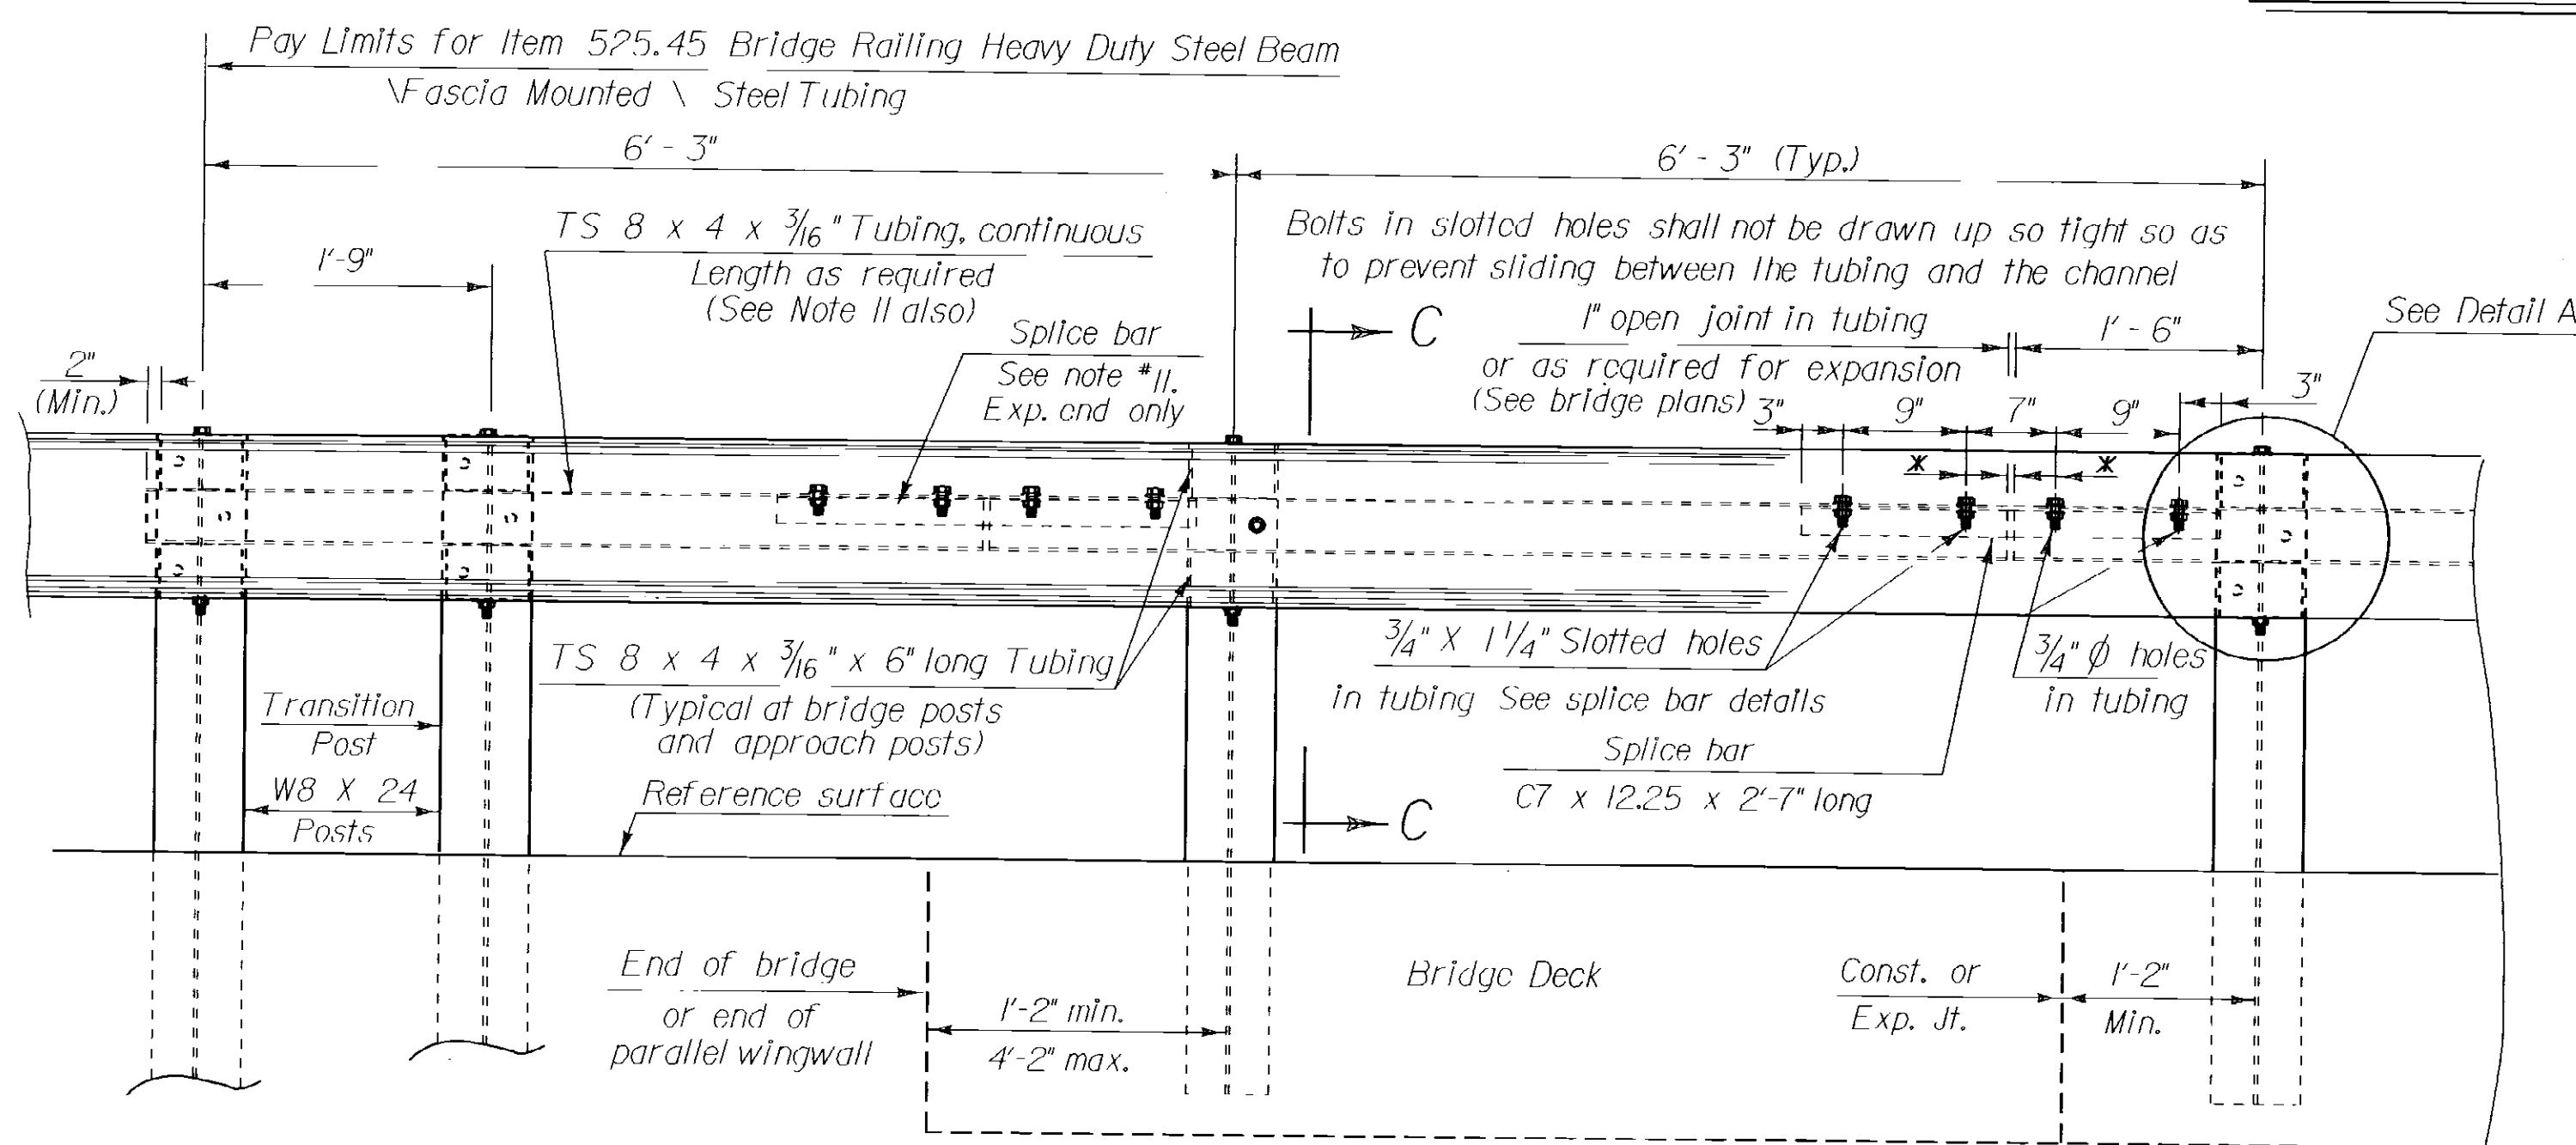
Pay Limits for Item 525.45 Bridge Railing Heavy Duty Steel Beam
\Fascia Mounted \ Steel Tubing

6′ - 3″

6′ - 3″ (Typ.)

TS 8 x 4 x $\frac{3}{16}$″ Tubing, continuous
Length as required
(See Note 11 also)

1′-9″

Bolts in slotted holes shall not be drawn up so tight so as to prevent sliding between the tubing and the channel

Splice bar
See note #11.
Exp. end only

C

1″ open joint in tubing
or as required for expansion
(See bridge plans)

1′ - 6″

See Detail A

2″
(Min.)

3″

3″ 9″ 7″ 9″

*

*

TS 8 x 4 x $\frac{3}{16}$″ x 6″ long Tubing
(Typical at bridge posts and approach posts)

$\frac{3}{4}$″ X 1$\frac{1}{4}$″ Slotted holes
in tubing See splice bar details

$\frac{3}{4}$″ $\phi$ holes
in tubing

Transition
Post

W8 X 24
Posts

Splice bar
C7 x 12.25 x 2′-7″ long

Reference surface

C

End of bridge
or end of
parallel wingwall

1′-2″ min.
4′-2″ max.

Bridge Deck

Const. or
Exp. Jt.

1′-2″
Min.